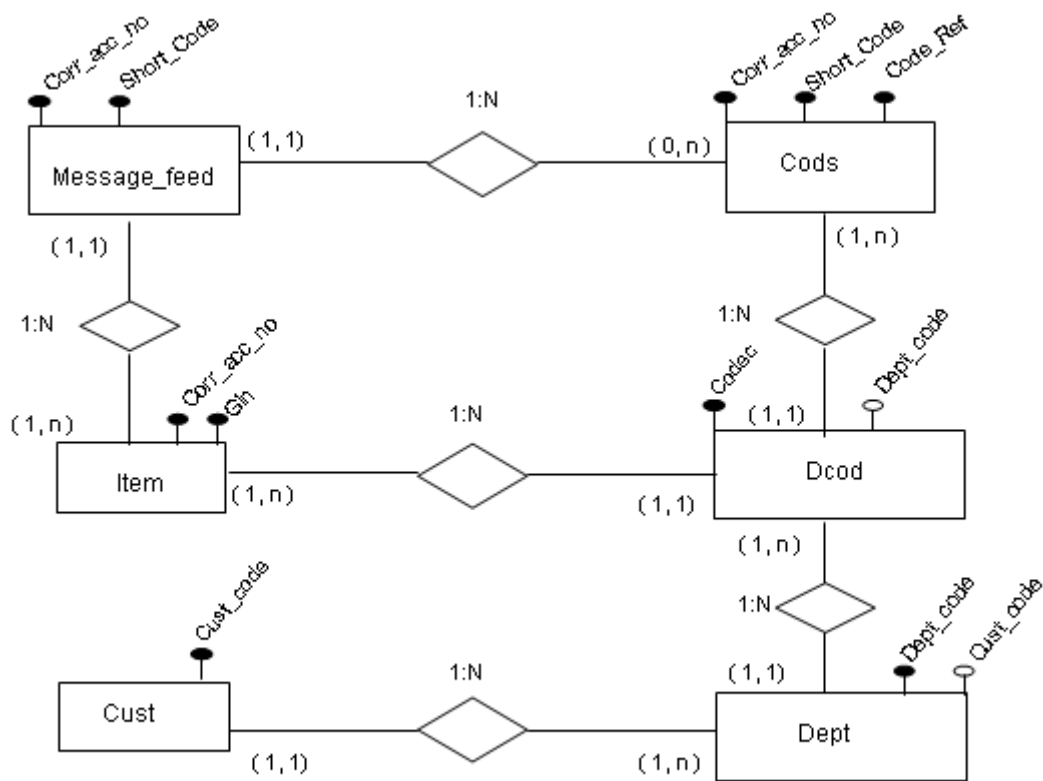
Corr_acc_no
Short_Code
Message_feed
(1,1)
1:N
(0,n)
Corr_acc_no
Short_Code
Code_Ref
Cods
(1,1)
(1,n)
1:N
1:N
Corr_acc_no
Gin
(1,n)
Codec
Dept_code
(1,1)
1:N
Item
(1,n)
Dcod
(1,1)
(1,n)
Cust_code
1:N
Dept_code
Cust_code
1:N
(1,1)
Cust
Dept
(1,1)
(1,n)